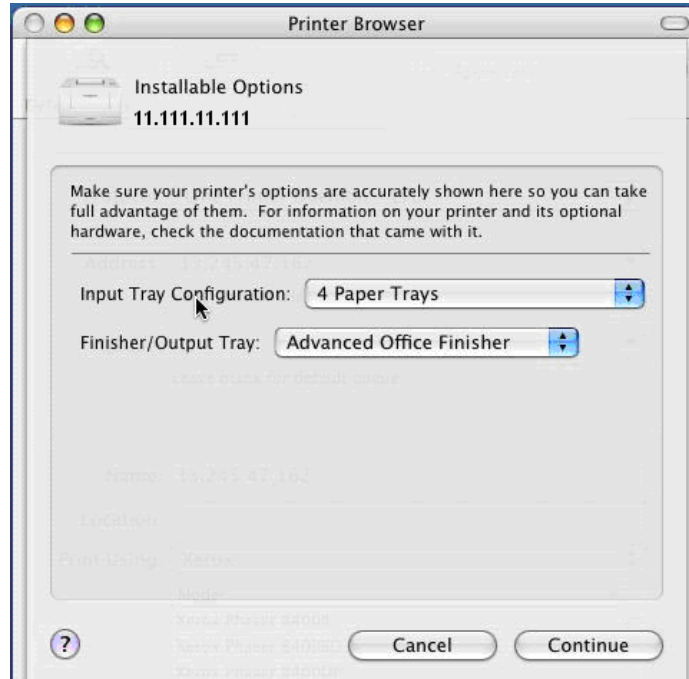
Printer Browser

Installable Options
11.111.11.111

Make sure your printer's options are accurately shown here so you can take full advantage of them. For information on your printer and its optional hardware, check the documentation that came with it.

Input Tray Configuration: 4 Paper Trays

Finisher/Output Tray: Advanced Office Finisher

?

Cancel

Continue